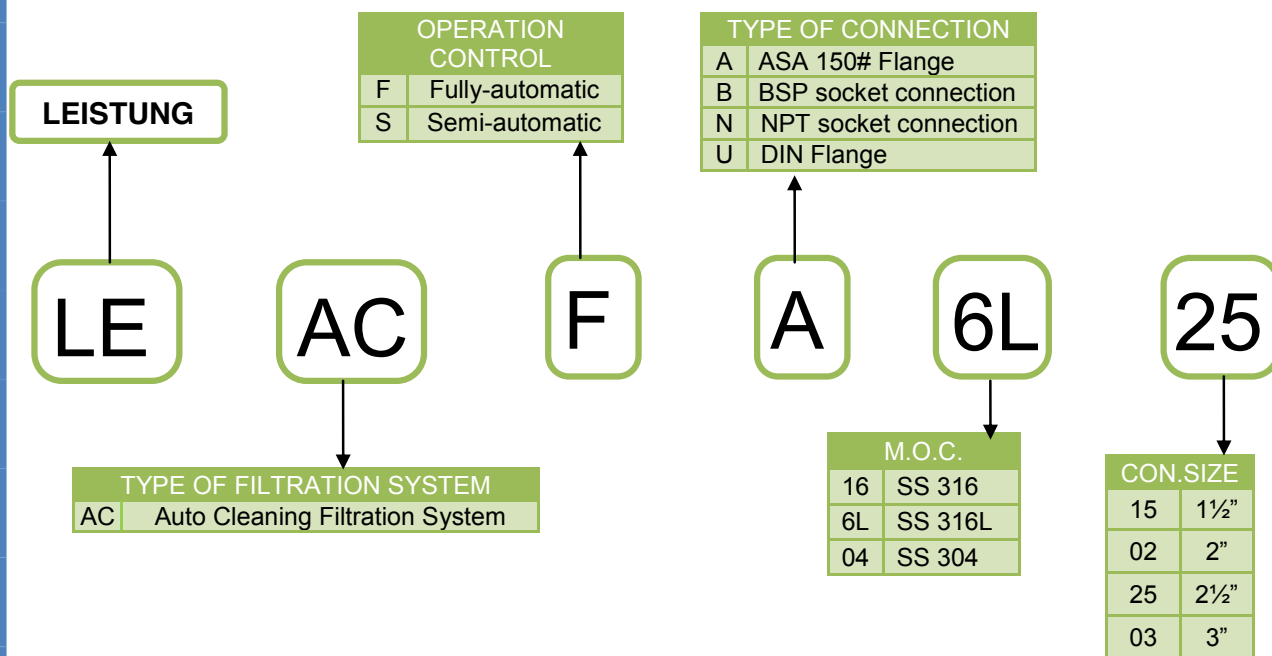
LEISTUNG

| OPERATION CONTROL | |
|---|---|
| F | Fully-automatic |
| S | Semi-automatic |

| TYPE OF CONNECTION | |
|---|---|
| A | ASA 150# Flange |
| B | BSP socket connection |
| N | NPT socket connection |
| U | DIN Flange |

LE

AC

F

A

6L

25

| TYPE OF FILTRATION SYSTEM | |
|---|---|
| AC | Auto Cleaning Filtration System |

| M.O.C. | |
|---|---|
| 16 | SS 316 |
| 6L | SS 316L |
| 04 | SS 304 |

| CON.SIZE | |
|---|---|
| 15 | 1½” |
| 02 | 2” |
| 25 | 2½” |
| 03 | 3” |